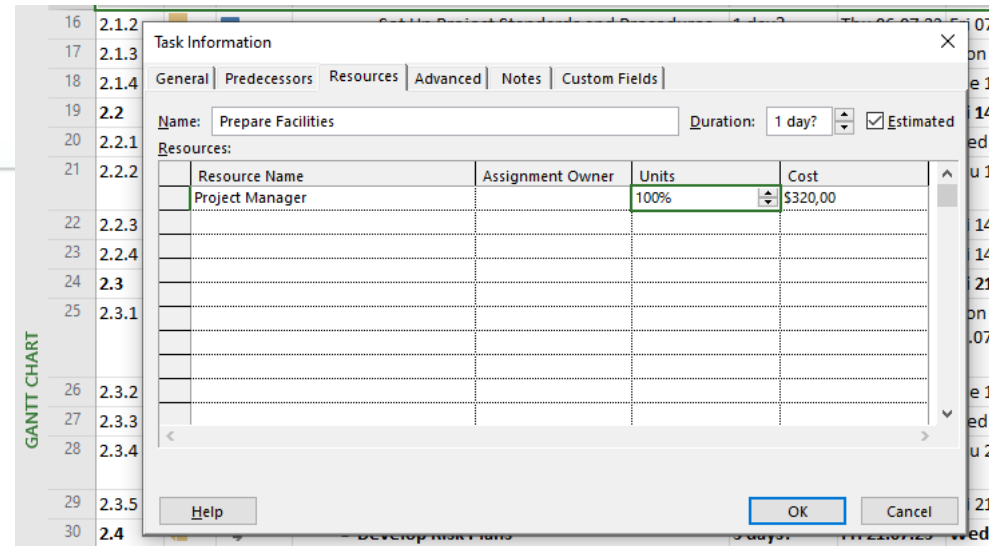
16 2.1.2
17 2.1.3
18 2.1.4
19 2.2
20 2.2.1
21 2.2.2
22 2.2.3
23 2.2.4
24 2.3
25 2.3.1
26 2.3.2
27 2.3.3
28 2.3.4
29 2.3.5
30 2.4

GANTT CHART

Task Information

General | Predecessors | Resources | Advanced | Notes | Custom Fields

Name: Prepare Facilities
Duration: 1 day?
Estimated

Resources:

| Resource Name | Assignment Owner | Units | Cost |
|---|---|---|---|
| Project Manager | | 100% | $320,00 |

Help
OK
Cancel